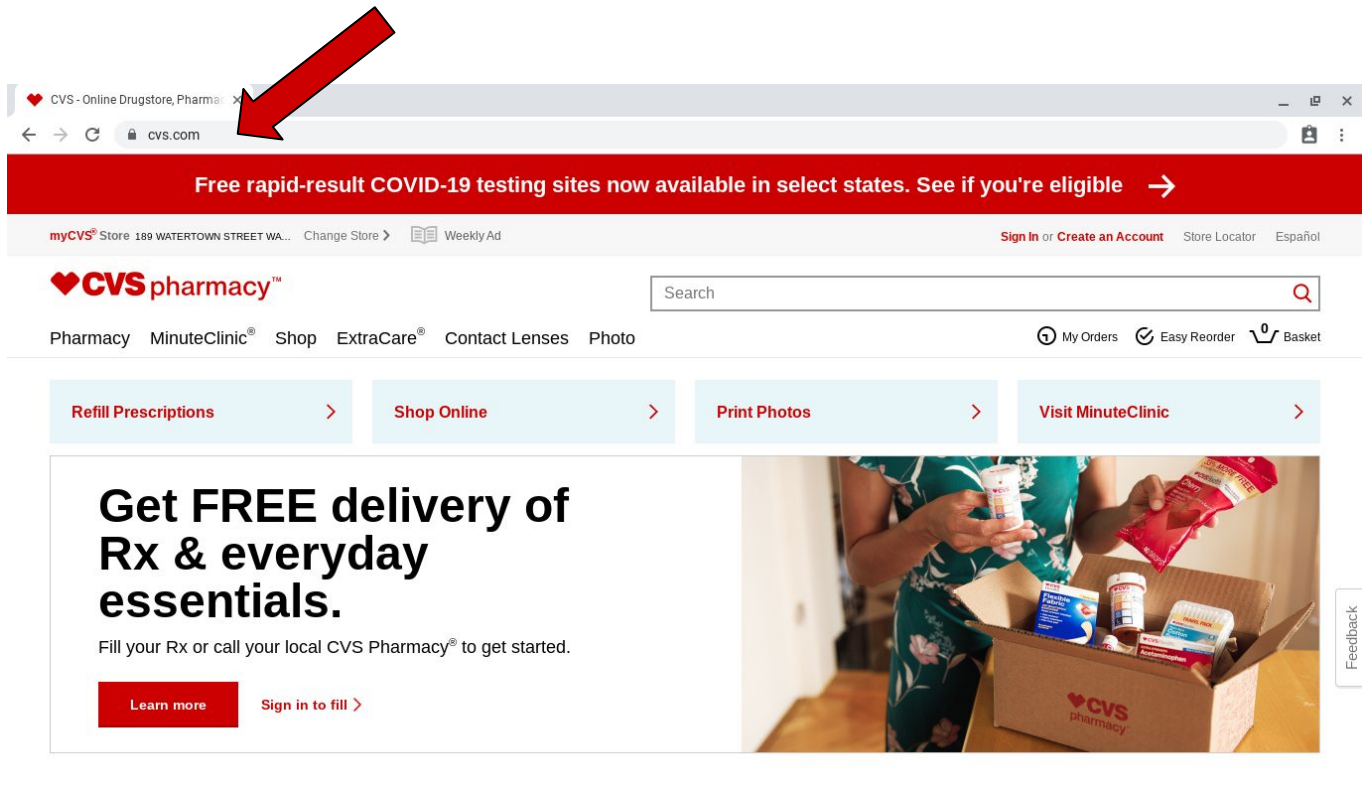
CVS - Online Drugstore, Pharma ×

cvs.com

Free rapid-result COVID-19 testing sites now available in select states. See if you're eligible →

myCVS® Store 189 WATERTOWN STREET WA... Change Store › Weekly Ad

Sign In or Create an Account Store Locator Español

CVS pharmacy™

Search

Pharmacy MinuteClinic® Shop ExtraCare® Contact Lenses Photo

My Orders Easy Reorder 0 Basket

Refill Prescriptions ›

Shop Online ›

Print Photos ›

Visit MinuteClinic ›

Get FREE delivery of Rx & everyday essentials.

Fill your Rx or call your local CVS Pharmacy® to get started.

Learn more

Sign in to fill ›

CVS pharmacy

Feedback